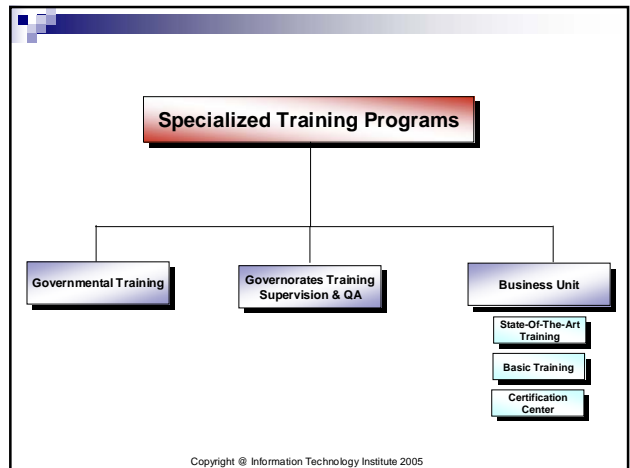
Specialized Training Programs

Governmental Training

Governorates Training Supervision & QA

Business Unit

State-Of-The-Art Training

Basic Training

Certification Center

Copyright @ Information Technology Institute 2005